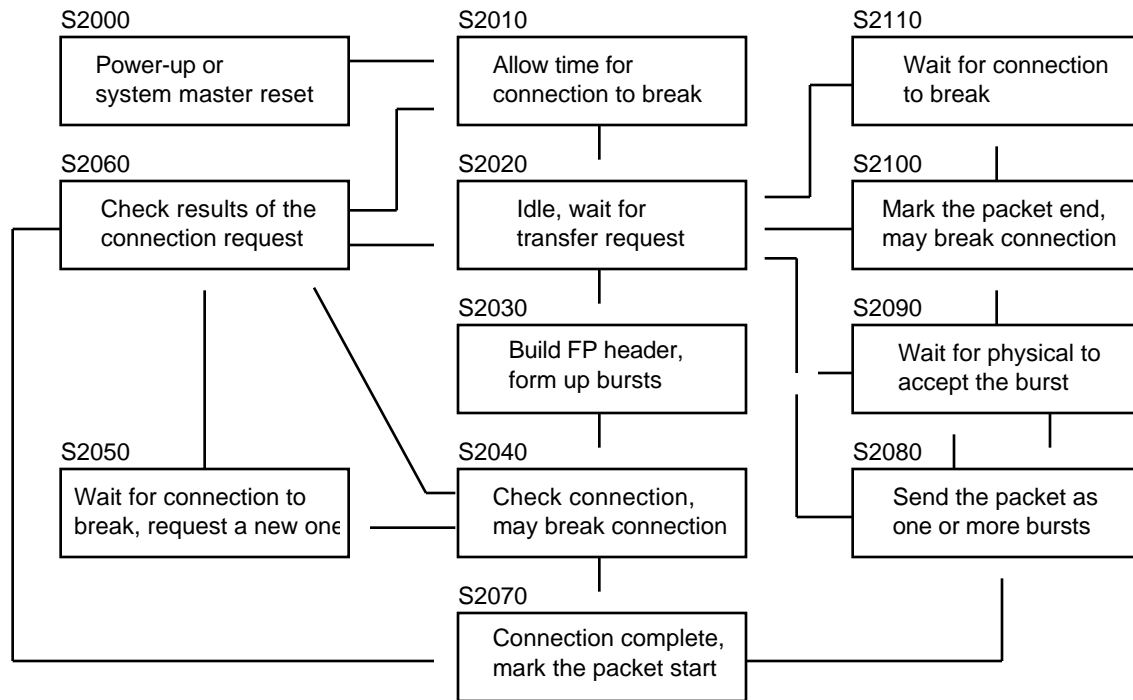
S2000
Power-up or system master reset

S2010
Allow time for connection to break

S2110
Wait for connection to break

S2060
Check results of the connection request

S2020
Idle, wait for transfer request

S2100
Mark the packet end, may break connection

S2030
Build FP header, form up bursts

S2090
Wait for physical to accept the burst

S2050
Wait for connection to break, request a new one

S2040
Check connection, may break connection

S2080
Send the packet as one or more bursts

S2070
Connection complete, mark the packet start